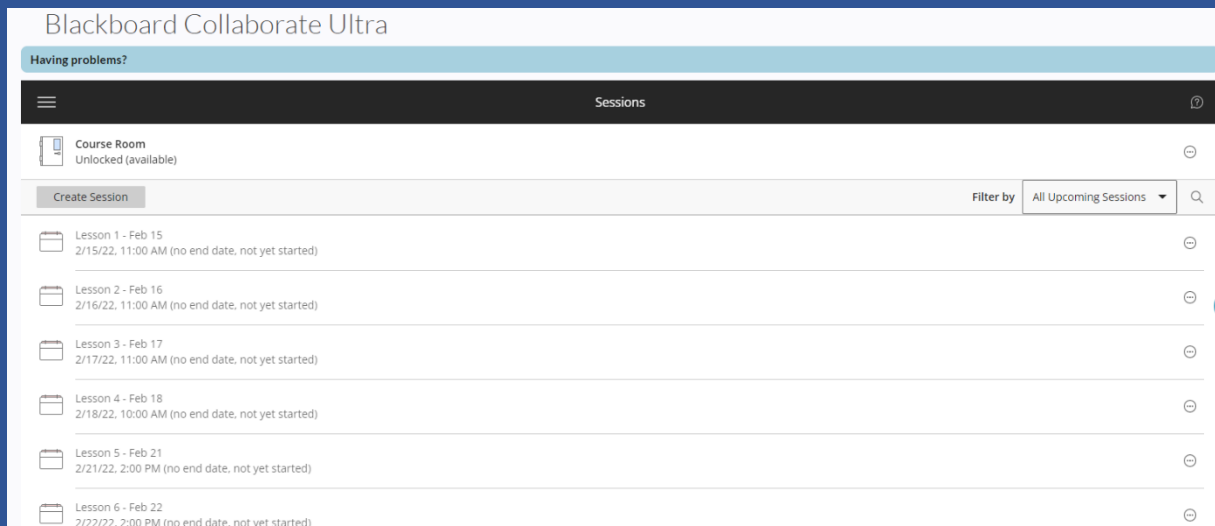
Blackboard Collaborate Ultra

Having problems?

Sessions

Course Room
Unlocked (available)

Create Session

Filter by All Upcoming Sessions

Lesson 1 - Feb 15
2/15/22, 11:00 AM (no end date, not yet started)

Lesson 2 - Feb 16
2/16/22, 11:00 AM (no end date, not yet started)

Lesson 3 - Feb 17
2/17/22, 11:00 AM (no end date, not yet started)

Lesson 4 - Feb 18
2/18/22, 10:00 AM (no end date, not yet started)

Lesson 5 - Feb 21
2/21/22, 2:00 PM (no end date, not yet started)

Lesson 6 - Feb 22
2/22/22, 2:00 PM (no end date, not yet started)